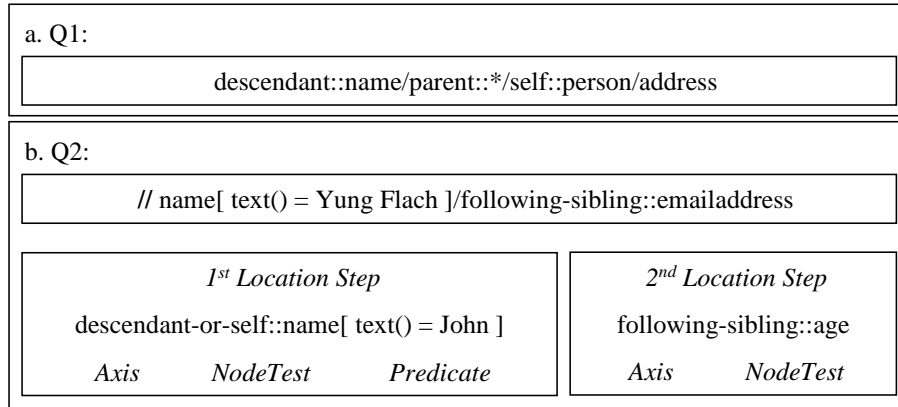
a. Q1:

descendant::name/parent::*/self::person/address

b. Q2:

// name[ text() = Yung Flach ]/following-sibling::emailaddress

$1^{st}$ Location Step

descendant-or-self::name[ text() = John ]

Axis NodeTest Predicate

$2^{nd}$ Location Step

following-sibling::age

Axis NodeTest